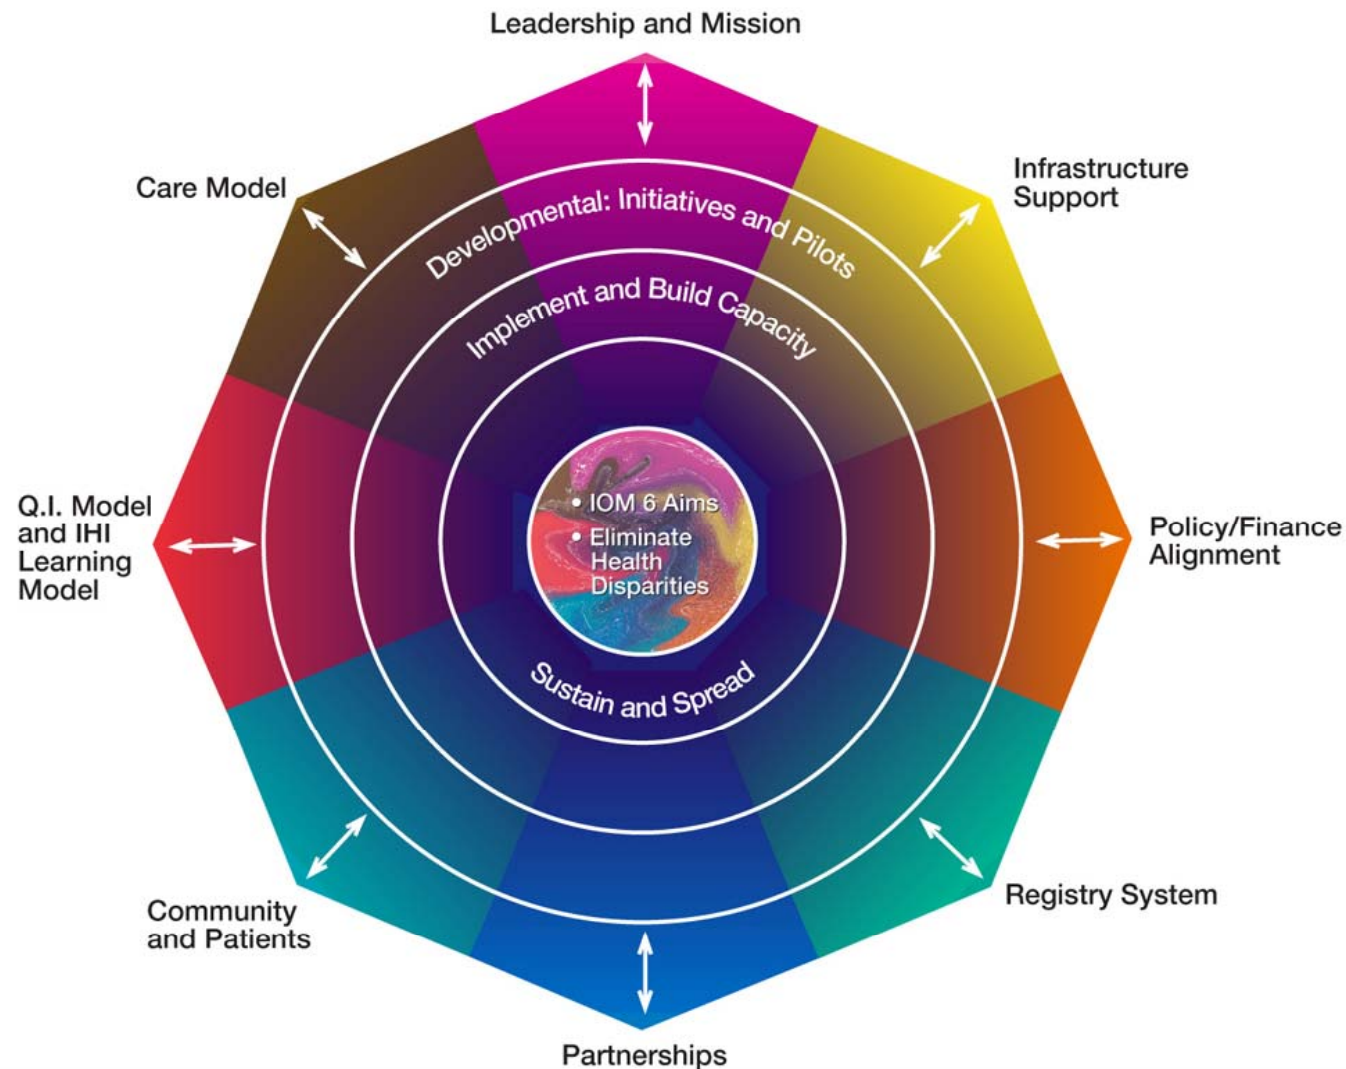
Leadership and Mission

Infrastructure Support

Policy/Finance Alignment

Registry System

Partnerships

Community and Patients

Q.I. Model and IHI Learning Model

Care Model

Developmental: Initiatives and Pilots

Implement and Build Capacity

Sustain and Spread

• IOM 6 Aims
• Eliminate Health Disparities